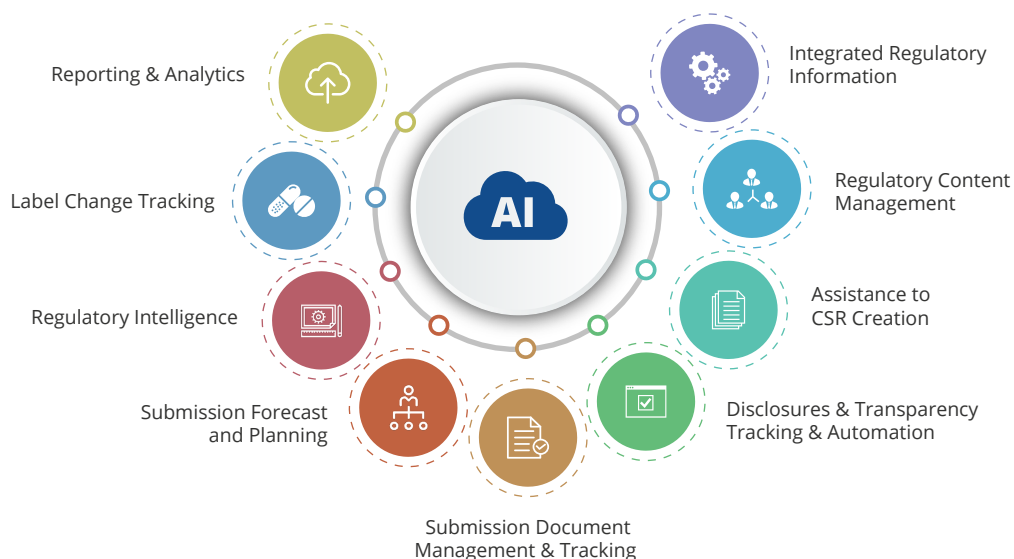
AI

Reporting & Analytics

Label Change Tracking

Regulatory Intelligence

Submission Forecast and Planning

Submission Document Management & Tracking

Integrated Regulatory Information

Regulatory Content Management

Assistance to CSR Creation

Disclosures & Transparency Tracking & Automation